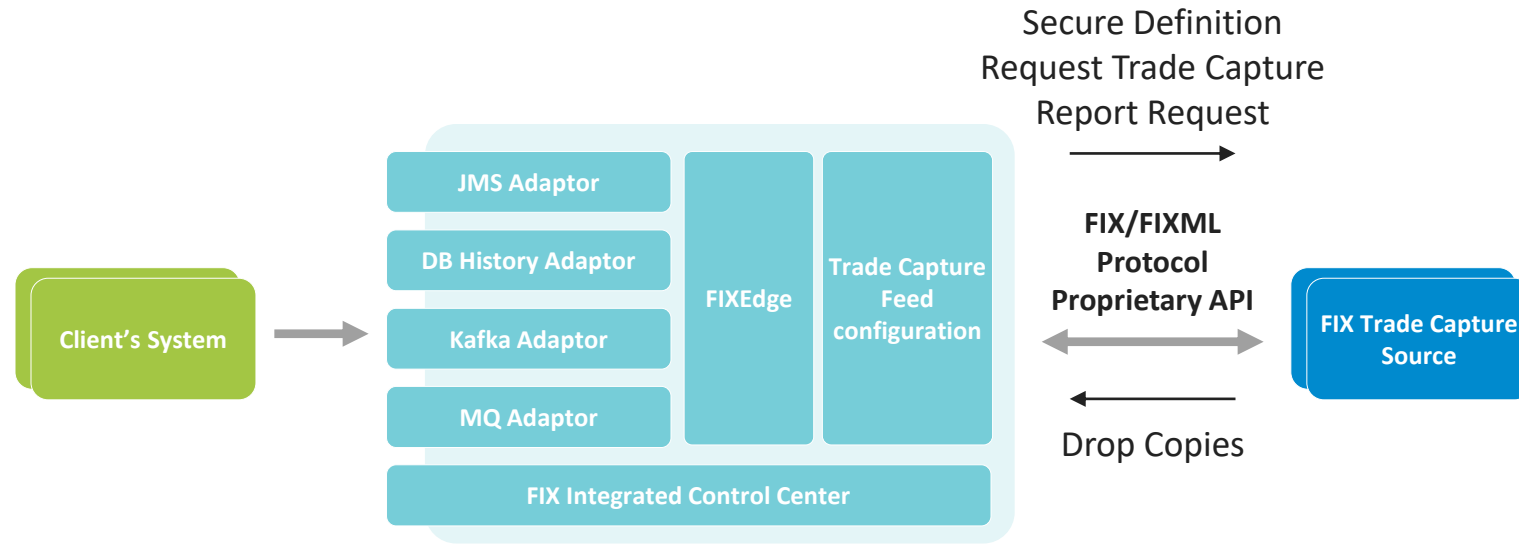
Secure Definition Request Trade Capture Report Request

Client's System

JMS Adaptor

DB History Adaptor

Kafka Adaptor

MQ Adaptor

FIXEdge

Trade Capture Feed configuration

FIX Integrated Control Center

FIX/FIXML Protocol Proprietary API

FIX Trade Capture Source

Drop Copies